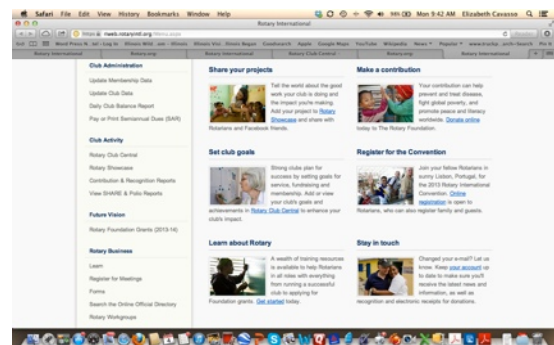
Safari File Edit View History Bookmarks Window Help
Mon 9:42 AM Elizabeth Cavasso
Rotary International
https www.rotary.org

Club Administration
Update Membership Data
Update Club Data
Daily Club Balance Report
Pay or Print Semiannual Dues (SAR)

Club Activity
Rotary Club Central
Rotary Showcase
Contribution & Recognition Reports
View SHARE & Polio Reports

Future Vision
Rotary Foundation Grants (2013-14)

Rotary Business
Learn
Register for Meetings
Forms
Search the Online Official Directory
Rotary Workgroups

Share your projects
Tell the world about the good work your club is doing and the impact you're making. Add your project to Rotary Showcase and share with Rotarians and Facebook friends.

Make a contribution
Your contribution can help prevent and treat disease, fight global poverty, and promote peace and literacy worldwide. Donate online today to The Rotary Foundation.

Set club goals
Strong clubs plan for success by setting goals for service, fundraising and membership. Add or view your club's goals and achievements in Rotary Club Central to enhance your club's impact.

Register for the Convention
Join your fellow Rotarians in sunny Lisbon, Portugal, for the 2013 Rotary International Convention. Online registration is open to Rotarians, who can also register family and guests.

Learn about Rotary
A wealth of training resources is available to help Rotarians in all roles with everything from running a successful club to applying for Foundation grants. Get started today.

Stay in touch
Changed your e-mail? Let us know. Keep your account up to date to make sure you'll receive the latest news and information, as well as recognition and electronic receipts for donations.